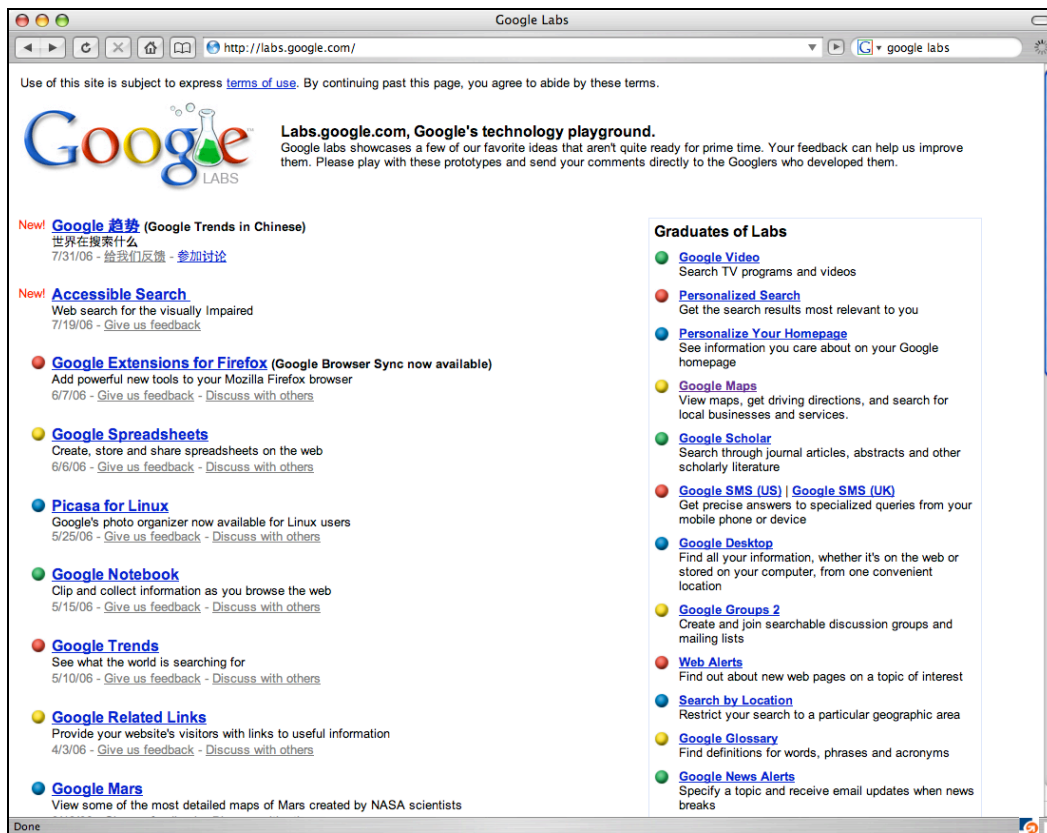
Google Labs

http://labs.google.com/

google labs

Use of this site is subject to express terms of use. By continuing past this page, you agree to abide by these terms.

Google LABS

Labs.google.com, Google's technology playground.
Google labs showcases a few of our favorite ideas that aren't quite ready for prime time. Your feedback can help us improve them. Please play with these prototypes and send your comments directly to the Googlers who developed them.

New! Google 趋势 (Google Trends in Chinese)
世界在搜索什么
7/31/06 - 给我们反馈 - 参加讨论

New! Accessible Search
Web search for the visually Impaired
7/19/06 - Give us feedback

Google Extensions for Firefox (Google Browser Sync now available)
Add powerful new tools to your Mozilla Firefox browser
6/7/06 - Give us feedback - Discuss with others

Google Spreadsheets
Create, store and share spreadsheets on the web
6/6/06 - Give us feedback - Discuss with others

Picasa for Linux
Google's photo organizer now available for Linux users
5/25/06 - Give us feedback - Discuss with others

Google Notebook
Clip and collect information as you browse the web
5/15/06 - Give us feedback - Discuss with others

Google Trends
See what the world is searching for
5/10/06 - Give us feedback - Discuss with others

Google Related Links
Provide your website's visitors with links to useful information
4/3/06 - Give us feedback - Discuss with others

Google Mars
View some of the most detailed maps of Mars created by NASA scientists

Graduates of Labs

Google Video
Search TV programs and videos

Personalized Search
Get the search results most relevant to you

Personalize Your Homepage
See information you care about on your Google homepage

Google Maps
View maps, get driving directions, and search for local businesses and services.

Google Scholar
Search through journal articles, abstracts and other scholarly literature

Google SMS (US) | Google SMS (UK)
Get precise answers to specialized queries from your mobile phone or device

Google Desktop
Find all your information, whether it's on the web or stored on your computer, from one convenient location

Google Groups 2
Create and join searchable discussion groups and mailing lists

Web Alerts
Find out about new web pages on a topic of interest

Search by Location
Restrict your search to a particular geographic area

Google Glossary
Find definitions for words, phrases and acronyms

Google News Alerts
Specify a topic and receive email updates when news breaks

Done